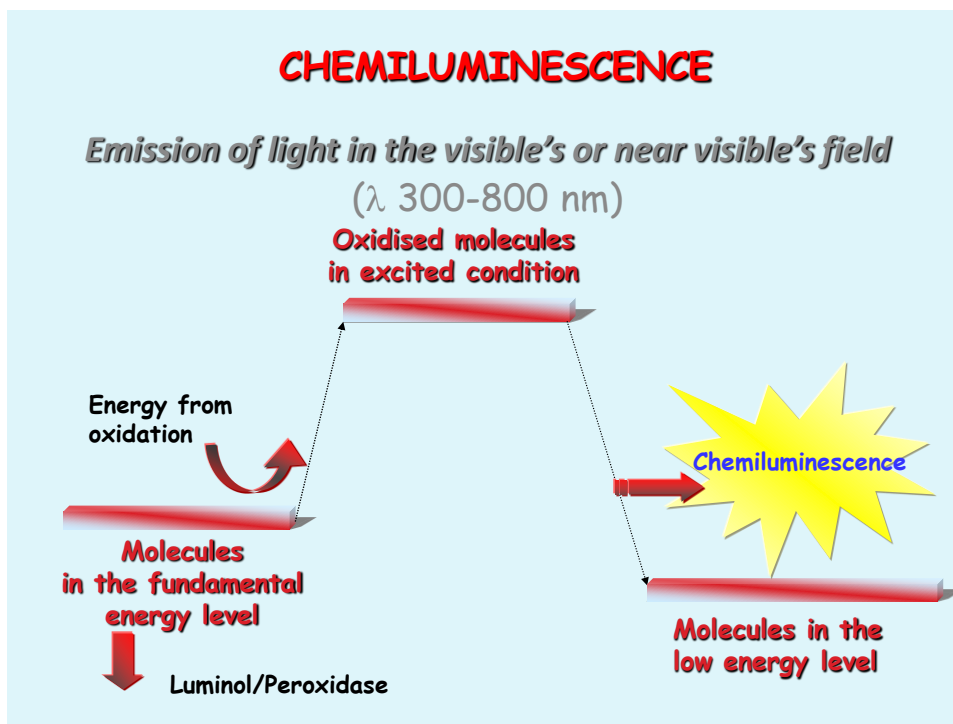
CHEMILUMINESCENCE

Emission of light in the visible's or near visible's field

($\lambda$ 300-800 nm)

Oxidised molecules in excited condition

Energy from oxidation

Chemiluminescence

Molecules in the fundamental energy level

Molecules in the low energy level

Luminol/Peroxidase